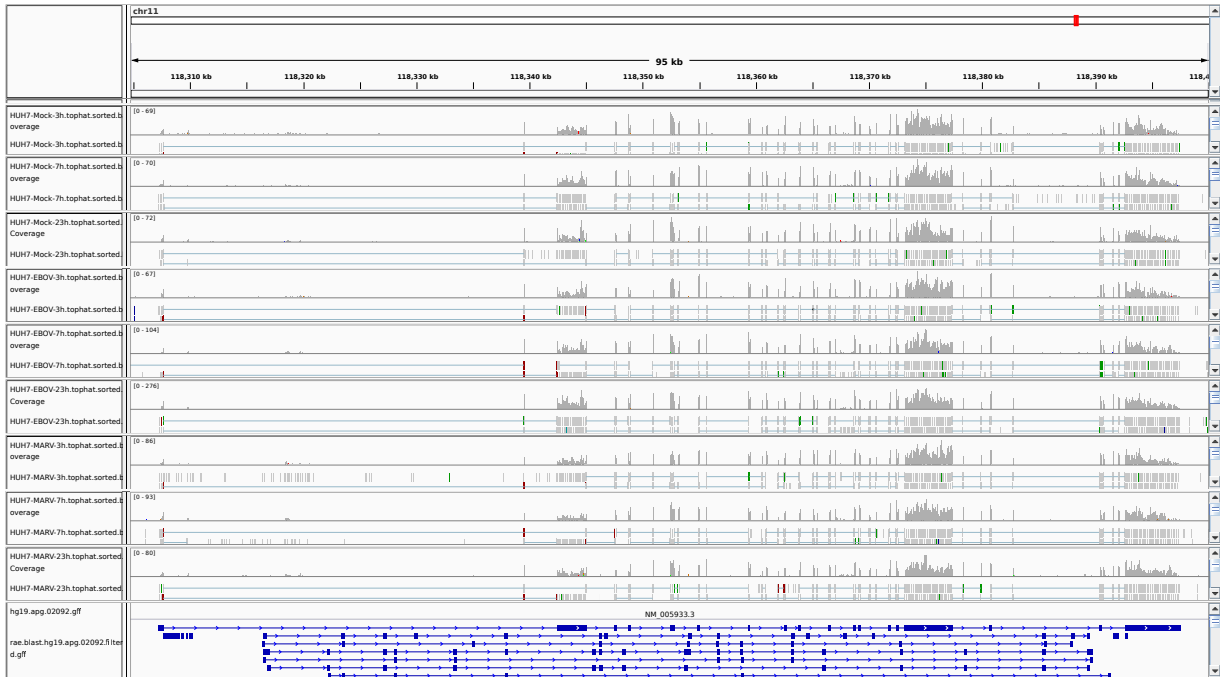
chr11

95 kb

118,310 kb
118,320 kb
118,330 kb
118,340 kb
118,350 kb
118,360 kb
118,370 kb
118,380 kb
118,390 kb
118,4

HUH7-Mock-3h.tophat.sorted.b overage
[0 - 69]
HUH7-Mock-3h.tophat.sorted.b

HUH7-Mock-7h.tophat.sorted.b overage
[0 - 70]
HUH7-Mock-7h.tophat.sorted.b

HUH7-Mock-23h.tophat.sorted. Coverage
[0 - 72]
HUH7-Mock-23h.tophat.sorted.

HUH7-EBOV-3h.tophat.sorted.b overage
[0 - 67]
HUH7-EBOV-3h.tophat.sorted.b

HUH7-EBOV-7h.tophat.sorted.b overage
[0 - 104]
HUH7-EBOV-7h.tophat.sorted.b

HUH7-EBOV-23h.tophat.sorted. Coverage
[0 - 276]
HUH7-EBOV-23h.tophat.sorted.

HUH7-MARV-3h.tophat.sorted.b overage
[0 - 86]
HUH7-MARV-3h.tophat.sorted.b

HUH7-MARV-7h.tophat.sorted.b overage
[0 - 93]
HUH7-MARV-7h.tophat.sorted.b

HUH7-MARV-23h.tophat.sorted Coverage
[0 - 80]
HUH7-MARV-23h.tophat.sorted

hg19.apg.02092.gff
NM_005933.3

rae.blast.hg19.apg.02092.filtered.gff